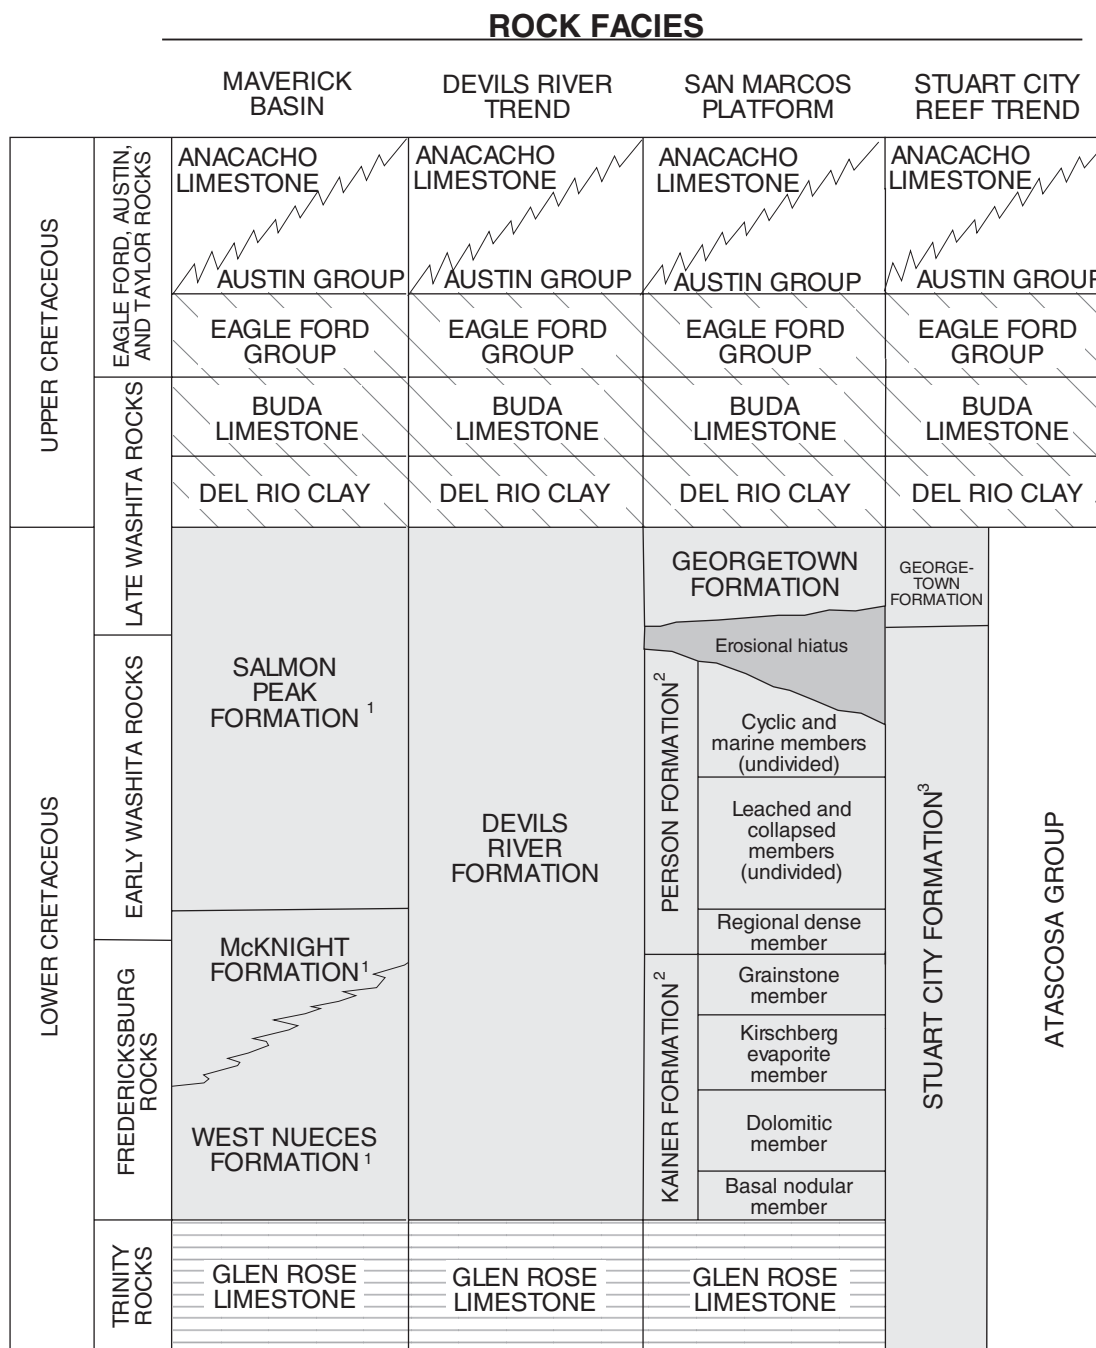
ROCK FACIES

| | | MAVERICK BASIN | DEVILS RIVER TREND | SAN MARCOS PLATFORM | | STUART CITY REEF TREND | |
|---|---|---|---|---|---|---|---|
| UPPER CRETACEOUS | EAGLE FORD, AUSTIN, AND TAYLOR ROCKS | ANACACHO LIMESTONE / AUSTIN GROUP | ANACACHO LIMESTONE / AUSTIN GROUP | ANACACHO LIMESTONE / AUSTIN GROUP | | ANACACHO LIMESTONE / AUSTIN GROUP | |
| | | EAGLE FORD GROUP | EAGLE FORD GROUP | EAGLE FORD GROUP | | EAGLE FORD GROUP | |
| | WASHITA ROCKS | BUDA LIMESTONE | BUDA LIMESTONE | BUDA LIMESTONE | | BUDA LIMESTONE | |
| | | DEL RIO CLAY | DEL RIO CLAY | DEL RIO CLAY | | DEL RIO CLAY | |
| LOWER CRETACEOUS | LATE WASHITA ROCKS | SALMON PEAK FORMATION $^1$ | DEVILS RIVER FORMATION | GEORGETOWN FORMATION | | GEORGE-TOWN FORMATION | ATASCOSA GROUP |
| | | | | Erosional hiatus | | STUART CITY FORMATION$^3$ | |
| | EARLY WASHITA ROCKS | | | PERSON FORMATION$^2$ | Cyclic and marine members (undivided) | | |
| | | | | | Leached and collapsed members (undivided) | | |
| | | | | | Regional dense member | | |
| | FREDERICKSBURG ROCKS | McKNIGHT FORMATION$^1$ | | KAINER FORMATION$^2$ | Grainstone member | | |
| | | | | | Kirschberg evaporite member | | |
| | | WEST NUECES FORMATION $^1$ | | | Dolomitic member | | |
| | | | | | Basal nodular member | | |
| | TRINITY ROCKS | GLEN ROSE LIMESTONE | GLEN ROSE LIMESTONE | GLEN ROSE LIMESTONE | | | |